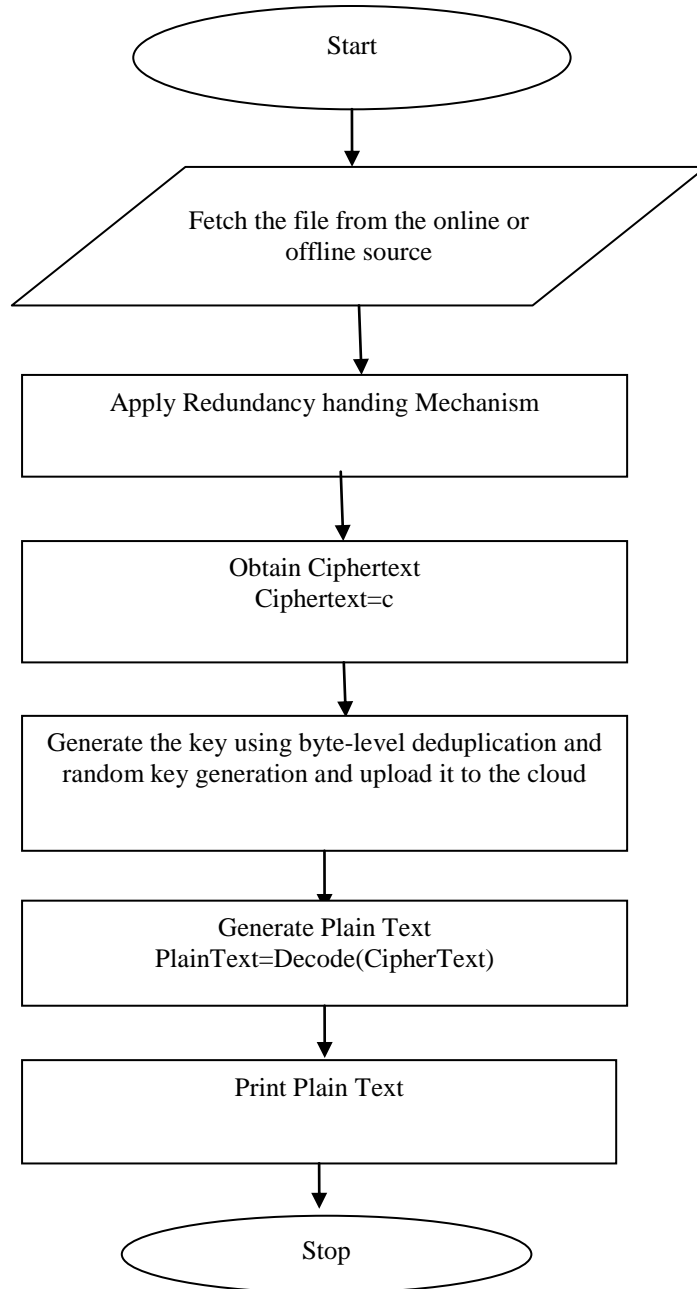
Start

Fetch the file from the online or offline source

Apply Redundancy handing Mechanism

Obtain Ciphertext
Ciphertext=c

Generate the key using byte-level deduplication and random key generation and upload it to the cloud

Generate Plain Text
PlainText=Decode(CipherText)

Print Plain Text

Stop